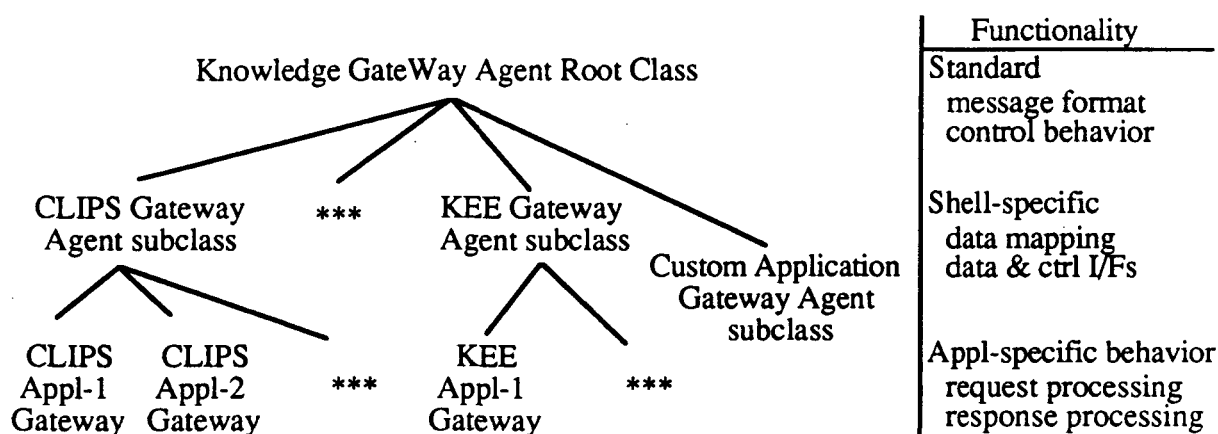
Knowledge GateWay Agent Root Class

CLIPS Gateway Agent subclass

***

KEE Gateway Agent subclass

Custom Application Gateway Agent subclass

CLIPS Appl-1 Gateway

CLIPS Appl-2 Gateway

***

KEE Appl-1 Gateway

***

Functionality

Standard
message format
control behavior

Shell-specific
data mapping
data & ctrl I/Fs

Appl-specific behavior
request processing
response processing